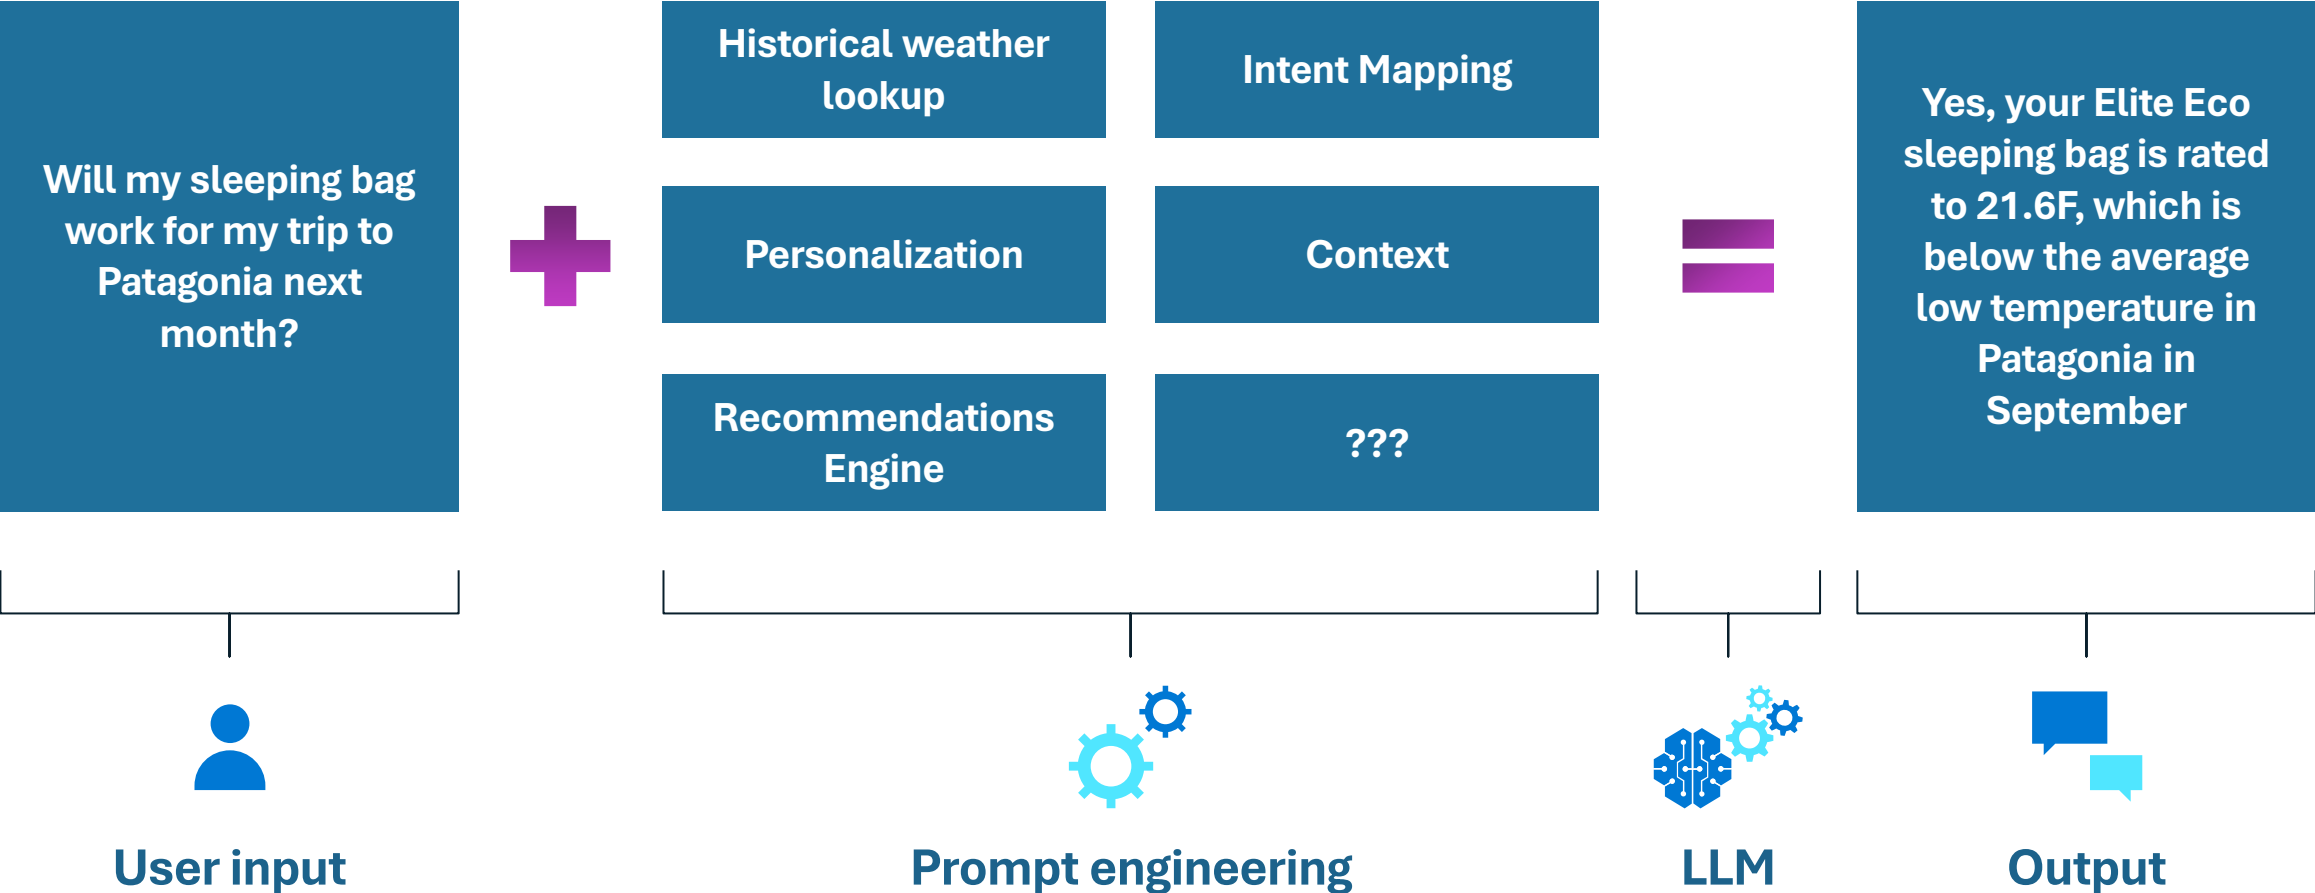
Will my sleeping bag work for my trip to Patagonia next month?

Historical weather lookup

Intent Mapping

Personalization

Context

Recommendations Engine

???

Yes, your Elite Eco sleeping bag is rated to 21.6F, which is below the average low temperature in Patagonia in September

User input

Prompt engineering

LLM

Output